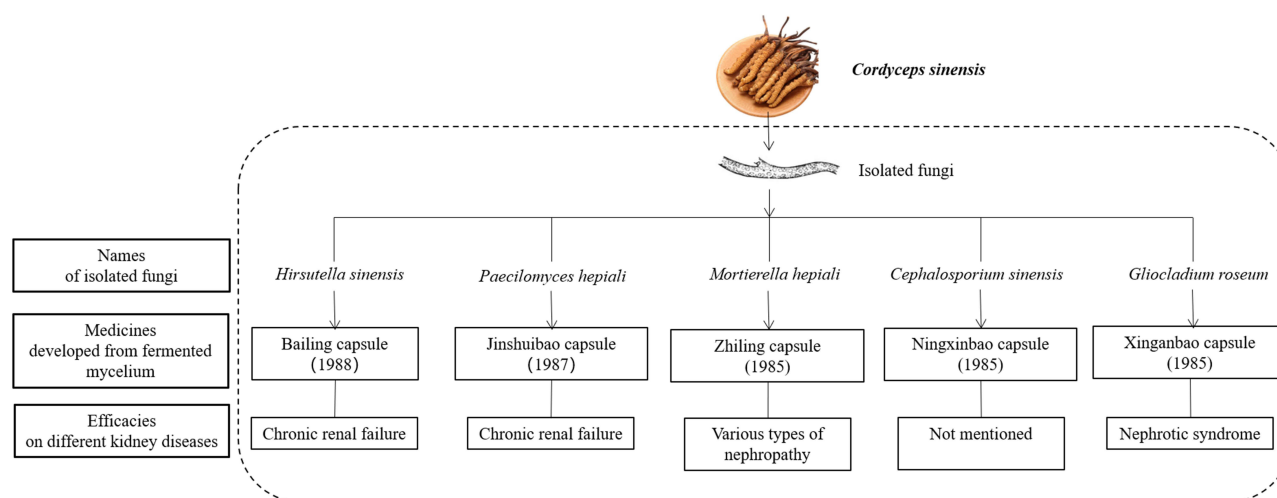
Cordyceps sinensis

Isolated fungi

Names of isolated fungi

Medicines developed from fermented mycelium

Efficacies on different kidney diseases

Hirsutella sinensis

Baling capsule (1988)

Chronic renal failure

Paecilomyces hepiali

Jinshuibao capsule (1987)

Chronic renal failure

Mortierella hepiali

Zhiling capsule (1985)

Various types of nephropathy

Cephalosporium sinensis

Ningxinbao capsule (1985)

Not mentioned

Gliocladium roseum

Xinganbao capsule (1985)

Nephrotic syndrome